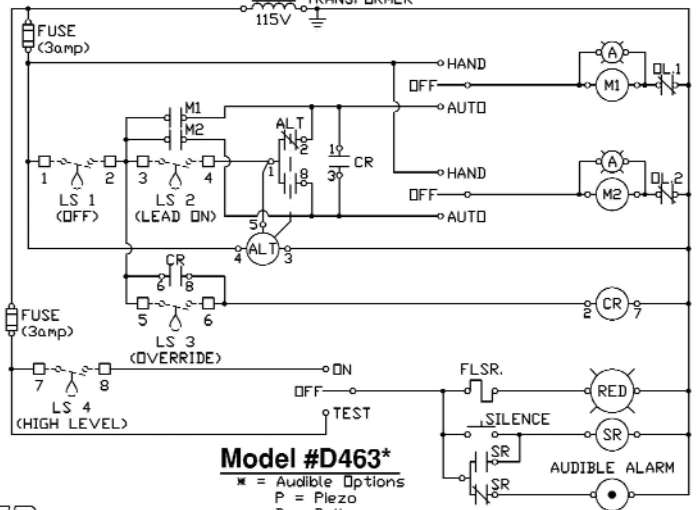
115V TRANSFORMER

FUSE (3amp)

HAND
OFF
AUTO
A
M1
OL 1

M1
M2
ALT
2
1
8
1
3
CR

1 LS 1 (OFF) 2
3 LS 2 (LEAD ON) 4

HAND
OFF
AUTO
A
M2
OL 2

5
4 ALT 3

CR
6 8
5 LS 3 (OVERRIDE) 6
2 CR 7

FUSE (3amp)

7 LS 4 (HIGH LEVEL) 8
ON
OFF
TEST

FLSR.
RED
SILENCE
SR
SR
AUDIBLE ALARM
SR

Model #D463*
* = Audible Options
P = Piezo